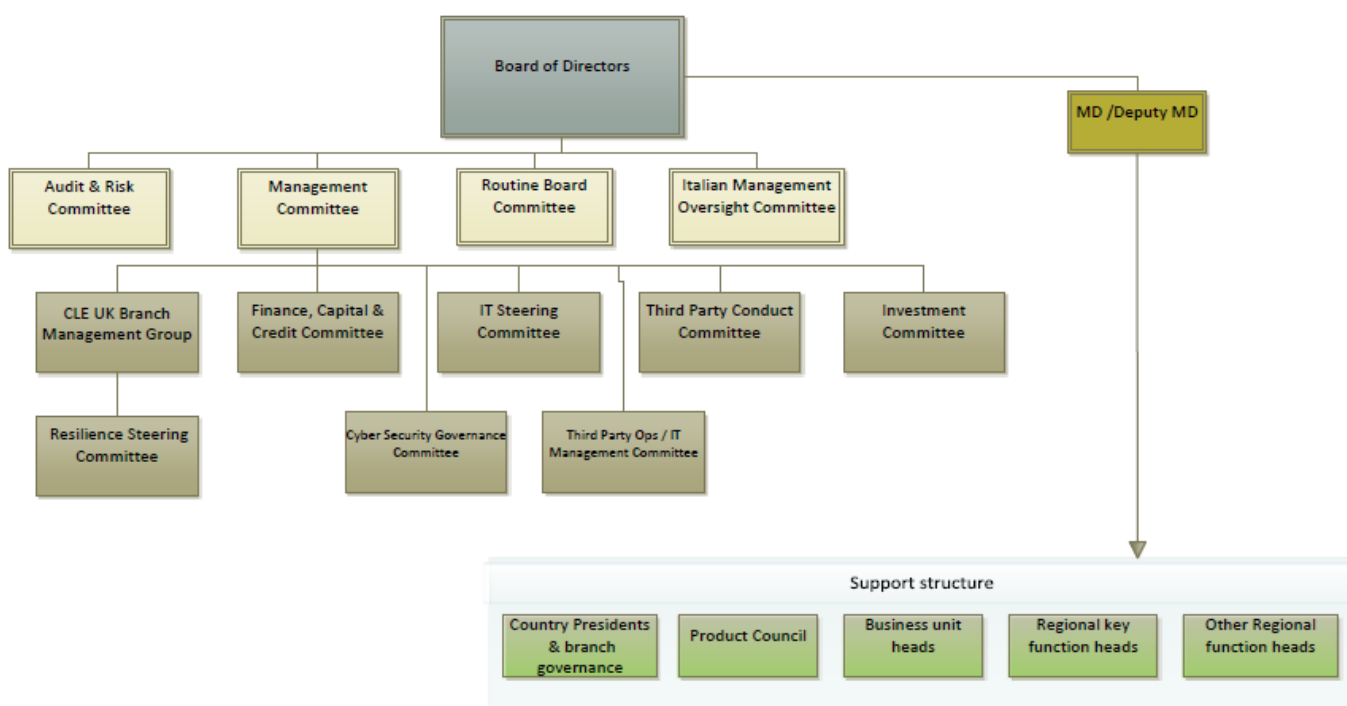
Board of Directors

MD /Deputy MD

Audit & Risk Committee

Management Committee

Routine Board Committee

Italian Management Oversight Committee

CLE UK Branch Management Group

Finance, Capital & Credit Committee

IT Steering Committee

Third Party Conduct Committee

Investment Committee

Resilience Steering Committee

Cyber Security Governance Committee

Third Party Ops / IT Management Committee

Support structure

Country Presidents & branch governance

Product Council

Business unit heads

Regional key function heads

Other Regional function heads